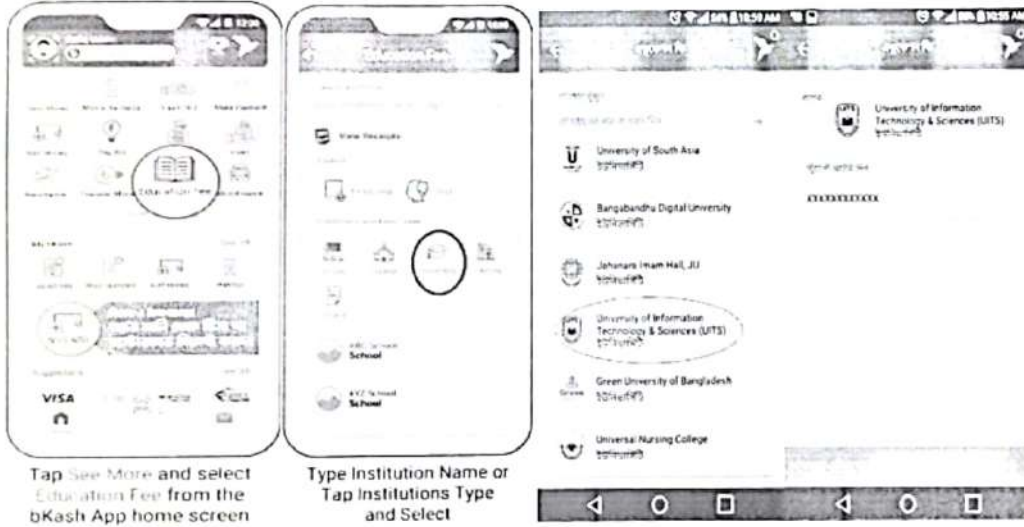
Education Fee

View Receipts

School

XYZ School
School

VISA

University of South Asia

Bangabandhu Digital University

Jahanara Imam Hall, JU

University of Information Technology & Sciences (UITS)

Green University of Bangladesh

Universal Nursing College

University of Information Technology & Sciences (UITS)

XXXXXXXXXX

Tap See More and select Education Fee from the bKash App home screen

Type Institution Name or Tap Institutions Type and Select